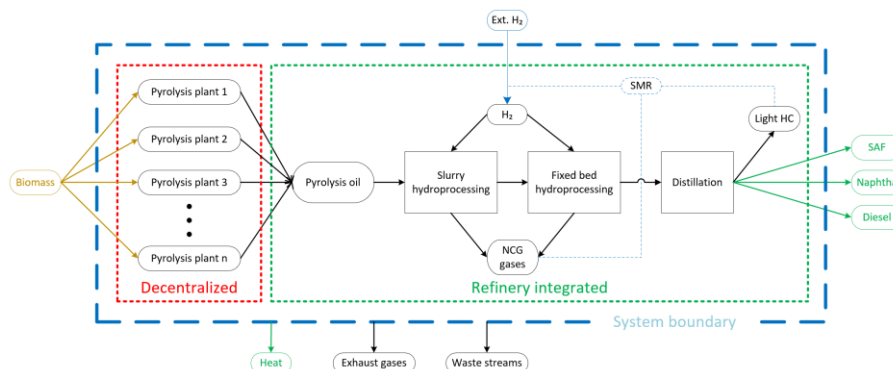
Ext. $H_2$

SMR

Biomass

Pyrolysis plant 1

Pyrolysis plant 2

Pyrolysis plant 3

Pyrolysis plant n

Pyrolysis oil

$H_2$

Slurry hydroprocessing

Fixed bed hydroprocessing

NCG gases

Distillation

Light HC

SAF

Naphtha

Diesel

Decentralized

Refinery integrated

System boundary

Heat

Exhaust gases

Waste streams